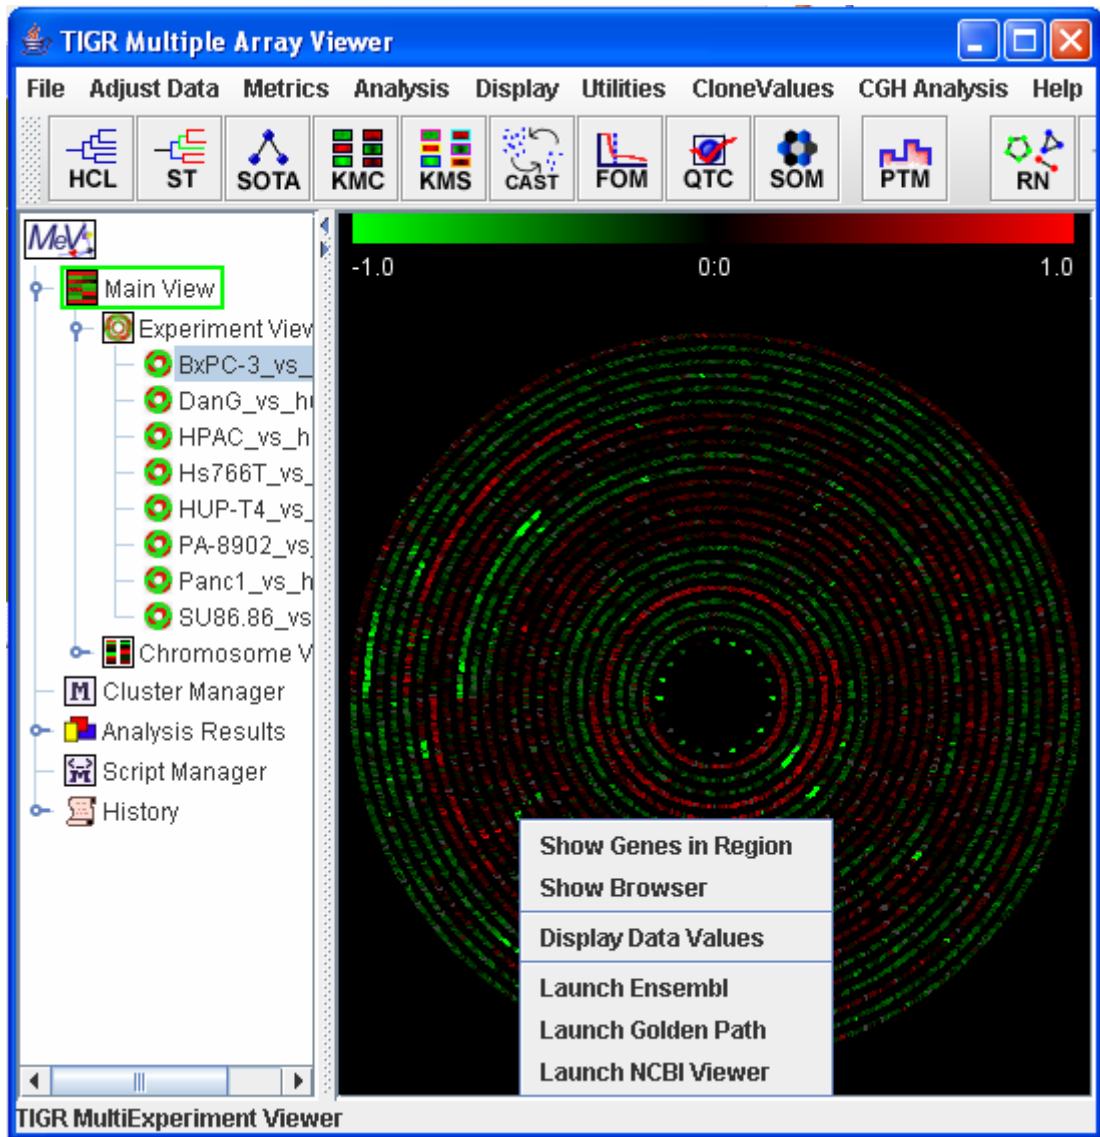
TIGR Multiple Array Viewer

File Adjust Data Metrics Analysis Display Utilities CloneValues CGH Analysis Help

HCL ST SOTA KMC KMS CAST FOM QTC SOM PTM RN

MeV

Main View
Experiment View
BxPC-3_vs_
DanG_vs_h
HPAC_vs_h
Hs766T_vs_
HUP-T4_vs_
PA-8902_vs
Panc1_vs_h
SU86.86_vs
Chromosome V
Cluster Manager
Analysis Results
Script Manager
History

-1.0 0:0 1.0

Show Genes in Region
Show Browser
Display Data Values
Launch Ensembl
Launch Golden Path
Launch NCBI Viewer

TIGR MultiExperiment Viewer